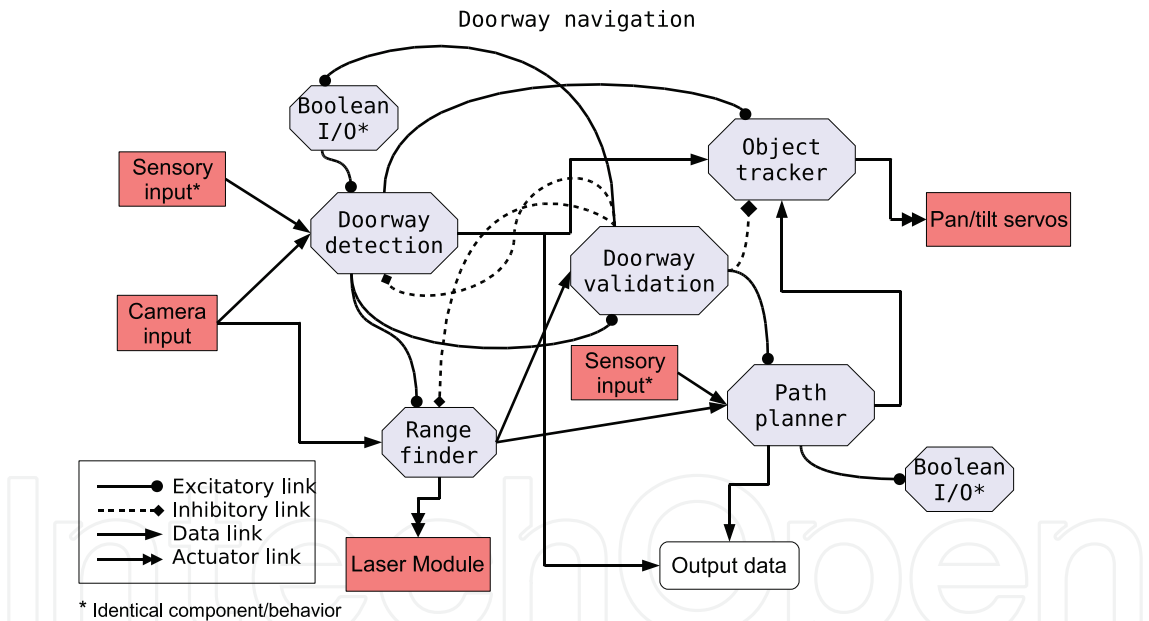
Doorway navigation

Boolean I/O*

Sensory input*

Doorway detection

Camera input

Object tracker

Pan/tilt servos

Doorway validation

Sensory input*

Path planner

Range finder

Boolean I/O*

Excitatory link
Inhibitory link
Data link
Actuator link

Laser Module

Output data

* Identical component/behavior

IntechOpen